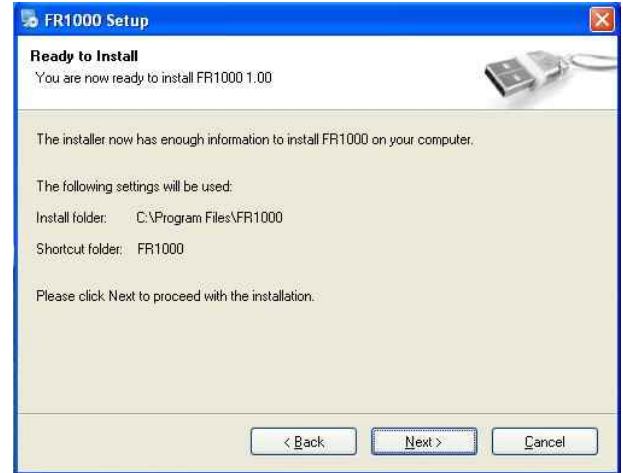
FR1000 Setup

Ready to Install
You are now ready to install FR1000 1.00

The installer now has enough information to install FR1000 on your computer.

The following settings will be used:

Install folder: C:\Program Files\FR1000

Shortcut folder: FR1000

Please click Next to proceed with the installation.

< Back
Next >
Cancel